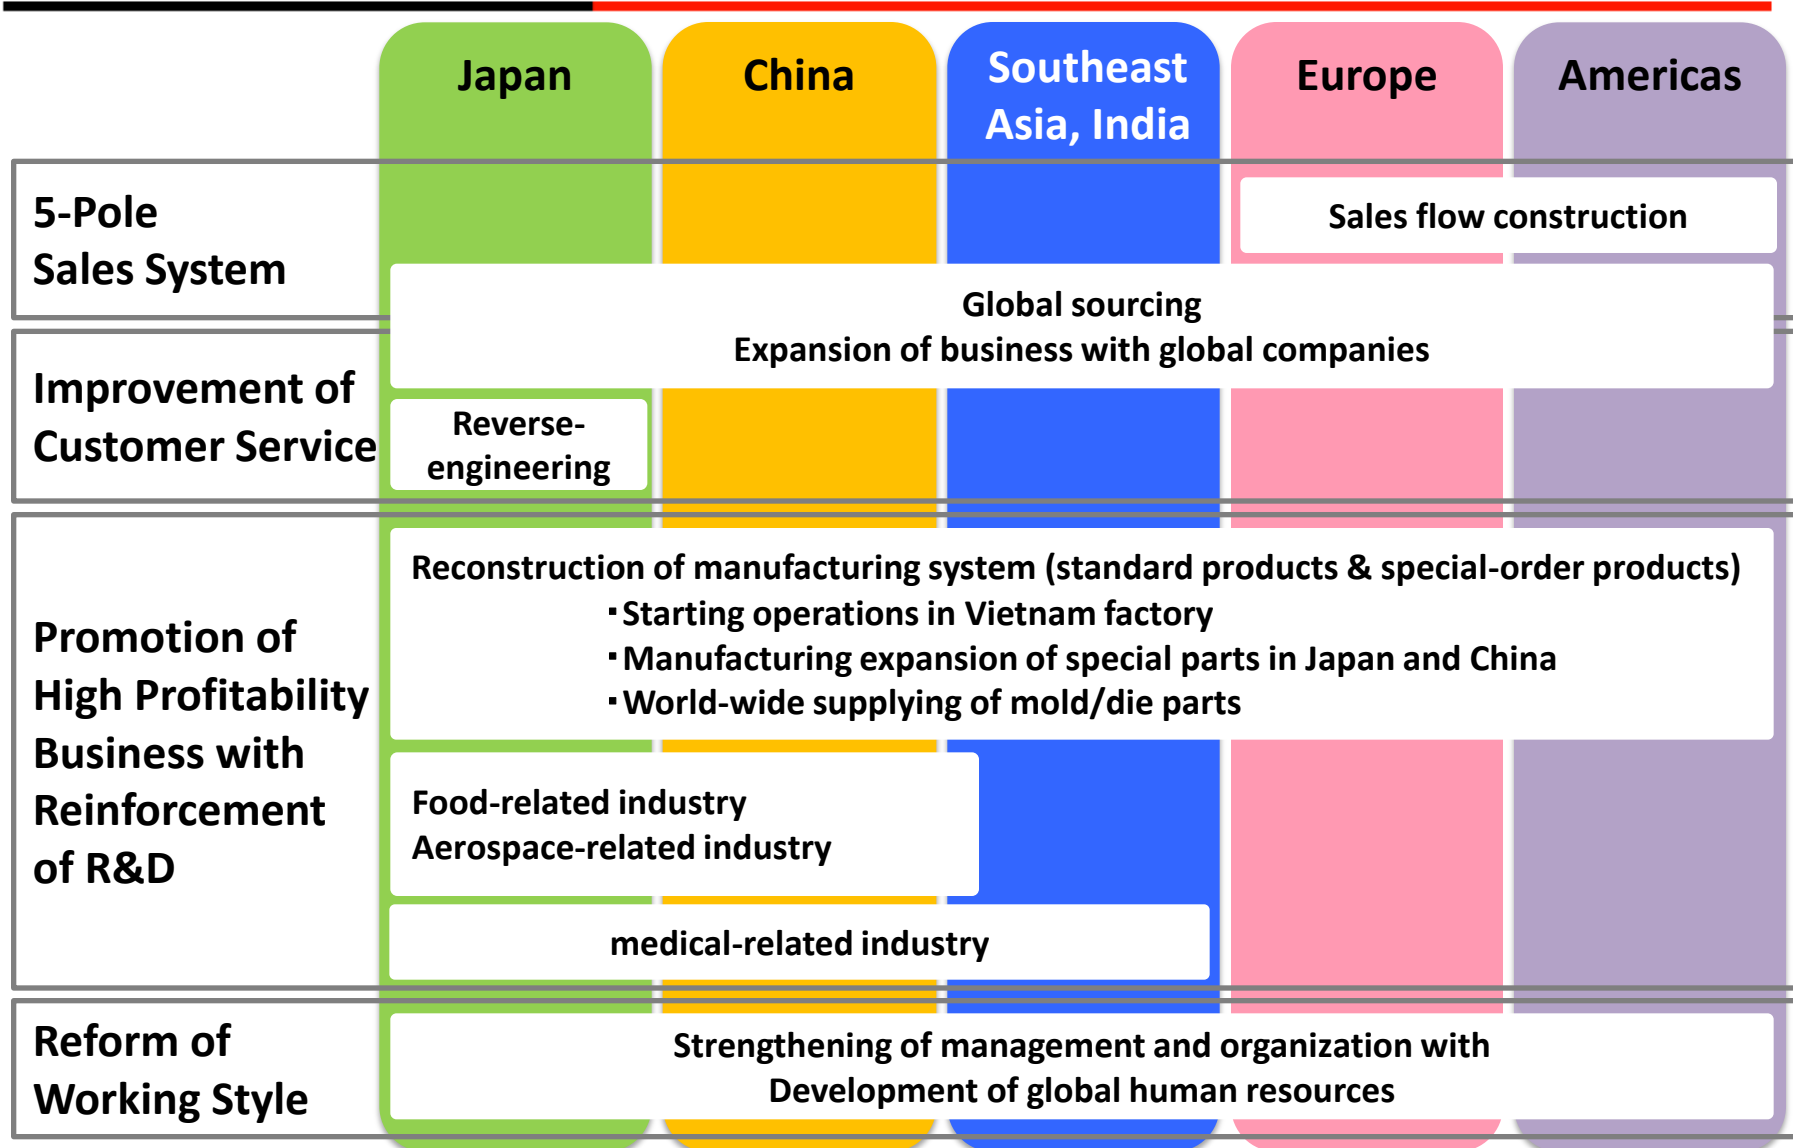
Japan

China

Southeast Asia, India

Europe

Americas

5-Pole Sales System

Sales flow construction

Global sourcing
Expansion of business with global companies

Improvement of Customer Service

Reverse-engineering

Promotion of High Profitability Business with Reinforcement of R&D

Reconstruction of manufacturing system (standard products & special-order products)
・Starting operations in Vietnam factory
・Manufacturing expansion of special parts in Japan and China
・World-wide supplying of mold/die parts

Food-related industry
Aerospace-related industry

medical-related industry

Reform of Working Style

Strengthening of management and organization with
Development of global human resources